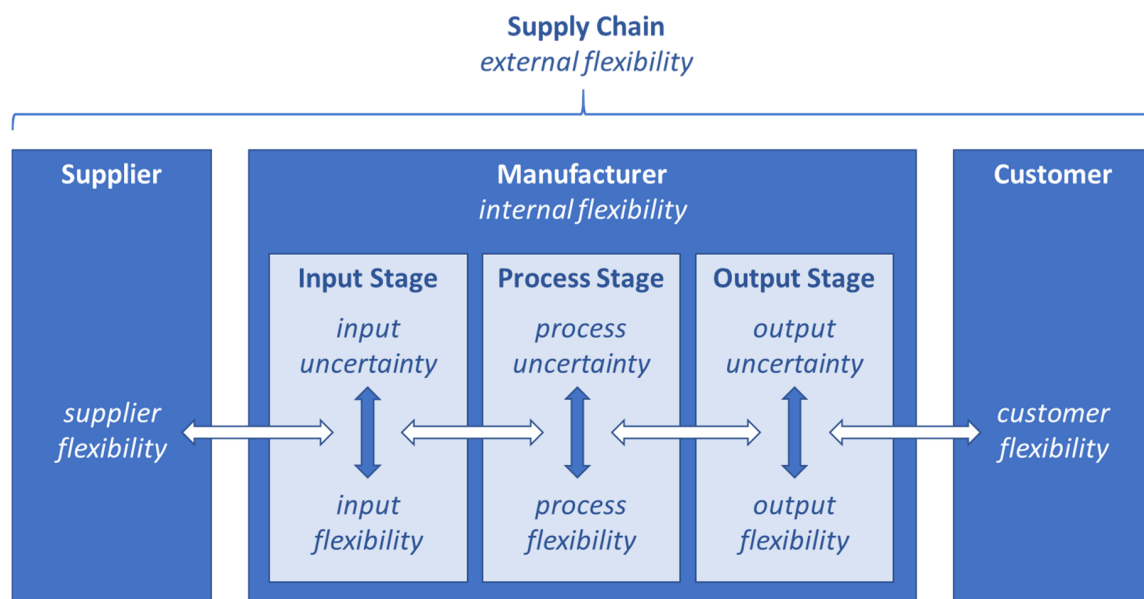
Supply Chain
external flexibility

Supplier

supplier flexibility

Manufacturer
internal flexibility

Input Stage
input uncertainty
input flexibility

Process Stage
process uncertainty
process flexibility

Output Stage
output uncertainty
output flexibility

Customer

customer flexibility